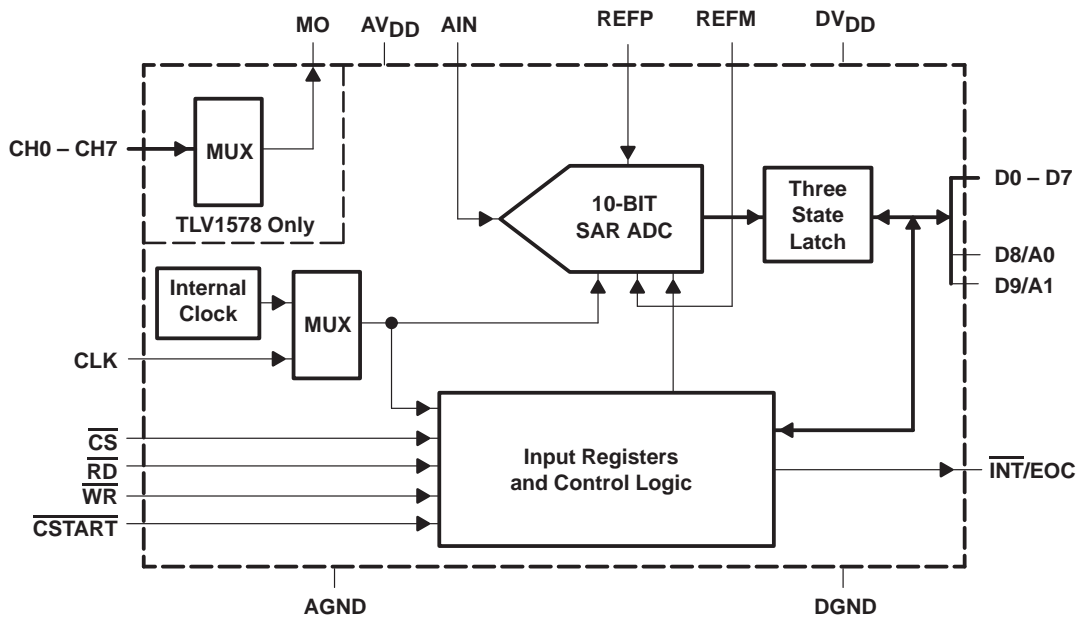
MO $AV_{DD}$ AIN REFP REFM $DV_{DD}$

CH0 – CH7

MUX

TLV1578 Only

10-BIT
SAR ADC

Three
State
Latch

D0 – D7

D8/A0

D9/A1

Internal
Clock

MUX

CLK

$\overline{CS}$

$\overline{RD}$

$\overline{WR}$

$\overline{CSTART}$

Input Registers
and Control Logic

$\overline{INT}$/EOC

AGND

DGND